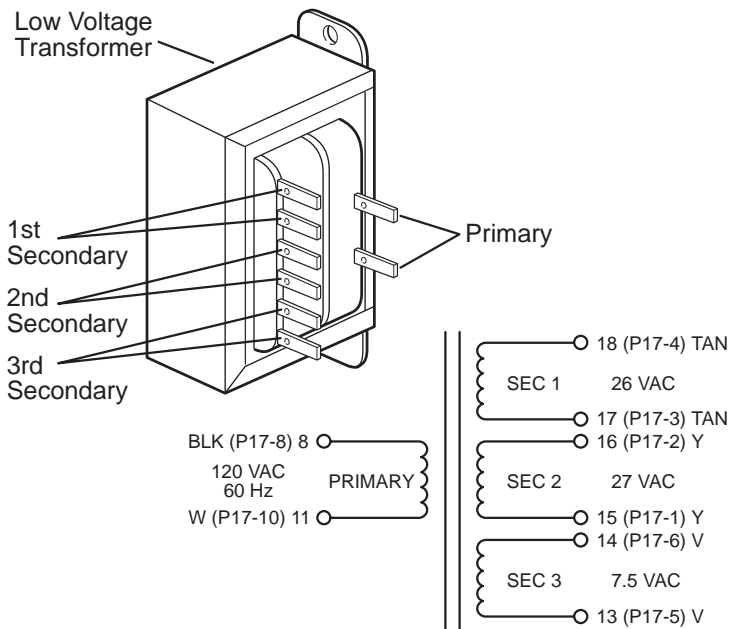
Low Voltage Transformer

1st Secondary

2nd Secondary

3rd Secondary

Primary

BLK (P17-8) 8

120 VAC
60 Hz

PRIMARY

W (P17-10) 11

18 (P17-4) TAN

SEC 1

26 VAC

17 (P17-3) TAN

16 (P17-2) Y

SEC 2

27 VAC

15 (P17-1) Y

14 (P17-6) V

SEC 3

7.5 VAC

13 (P17-5) V